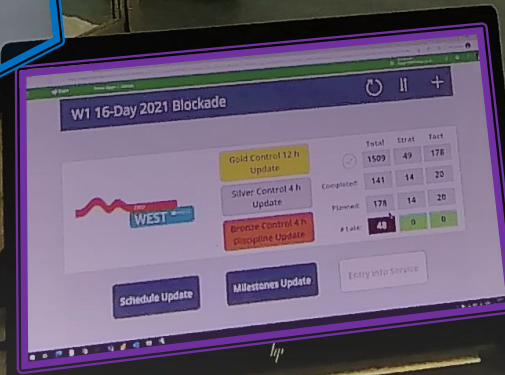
W1 16-Day 2021 Blockade

WEST

Gold Control 12 h Update

Silver Control 4 h Update

Bronze Control 4 h Discipline Update

| | Total | Strat | Tact |
|---|---|---|---|
| | 1509 | 49 | 178 |
| Completed | 141 | 14 | 20 |
| Planned | 178 | 14 | 20 |
| # Late | 48 | 0 | 0 |

Schedule Update

Milestones Update

Entry Into Service